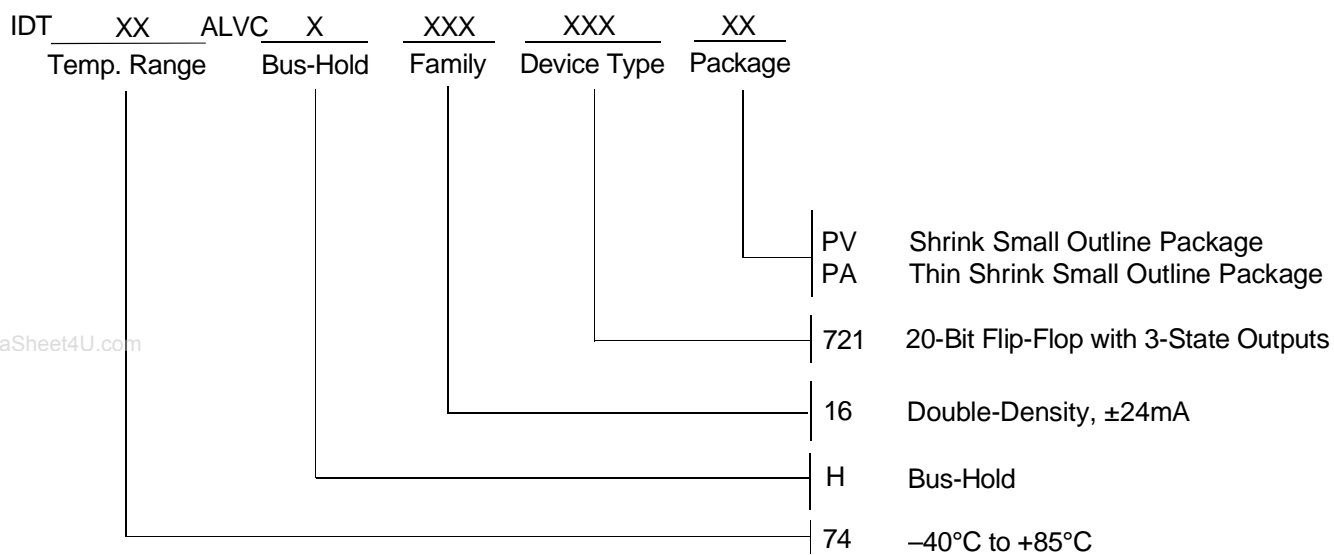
IDT XX ALVC X XXX XXX XX
Temp. Range Bus-Hold Family Device Type Package

PV Shrink Small Outline Package
PA Thin Shrink Small Outline Package

aSheet4U.com

721 20-Bit Flip-Flop with 3-State Outputs

16 Double-Density, ±24mA

H Bus-Hold

74 –40°C to +85°C